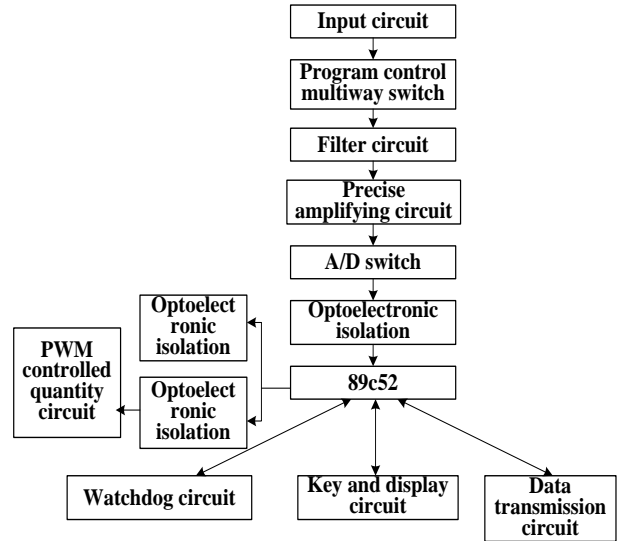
Input circuit

Program control multiway switch

Filter circuit

Precise amplifying circuit

A/D switch

Optoelectronic isolation

Optoelect ronic isolation

PWM controlled quantity circuit

Optoelect ronic isolation

89c52

Watchdog circuit

Key and display circuit

Data transmission circuit